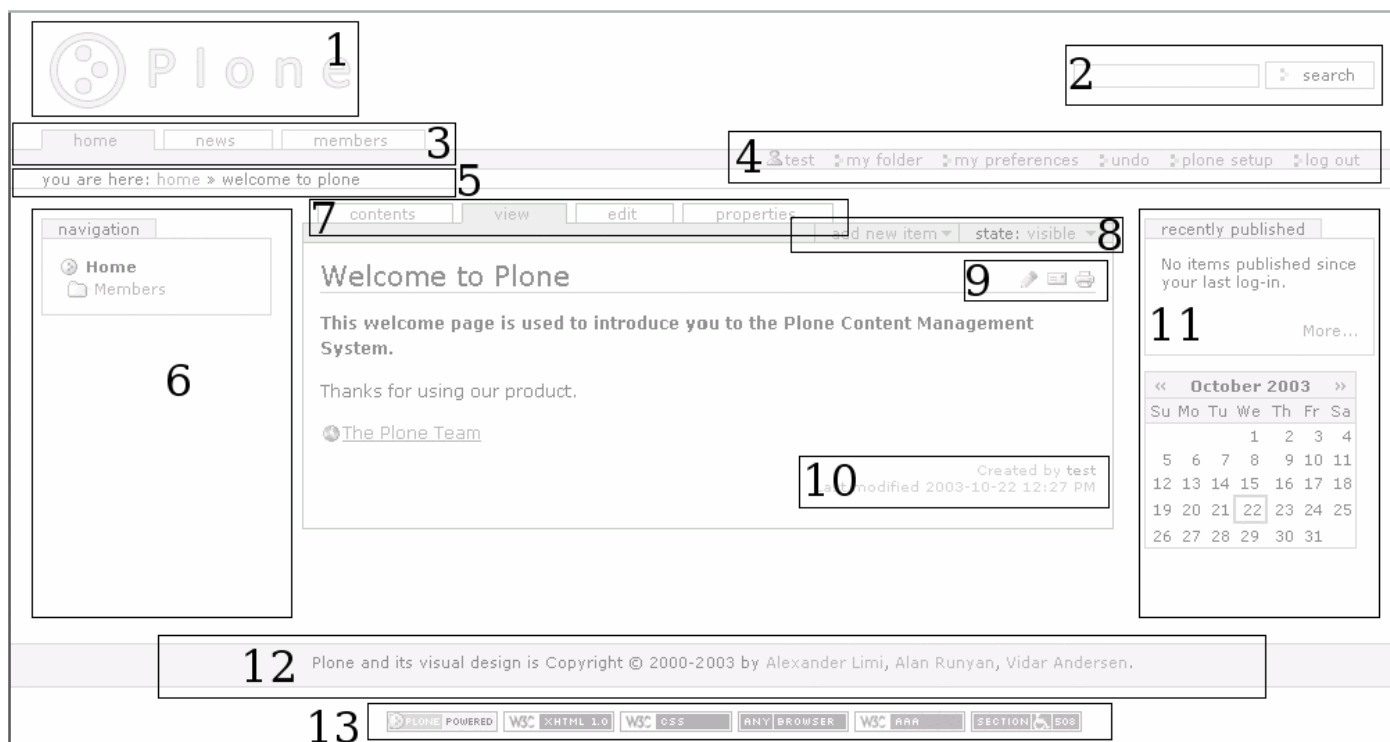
Plone 1

2 search

home news members 3

4 test my folder my preferences undo plone setup log out

you are here: home » welcome to plone 5

navigation

Home
Members

6

7 contents view edit properties

add new item state: visible 8

Welcome to Plone

9

This welcome page is used to introduce you to the Plone Content Management System.

Thanks for using our product.

The Plone Team

Created by test
10 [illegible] modified 2003-10-22 12:27 PM

recently published

No items published since your last log-in.

11 More...

| « | | October 2003 | | | | » |
|---|---|---|---|---|---|---|
| Su | Mo | Tu | We | Th | Fr | Sa |
| | | | 1 | 2 | 3 | 4 |
| 5 | 6 | 7 | 8 | 9 | 10 | 11 |
| 12 | 13 | 14 | 15 | 16 | 17 | 18 |
| 19 | 20 | 21 | 22 | 23 | 24 | 25 |
| 26 | 27 | 28 | 29 | 30 | 31 | |

12 Plone and its visual design is Copyright © 2000-2003 by Alexander Limi, Alan Runyan, Vidar Andersen.

13 PLONE POWERED W3C XHTML 1.0 W3C CSS ANY BROWSER W3C AAA SECTION 508